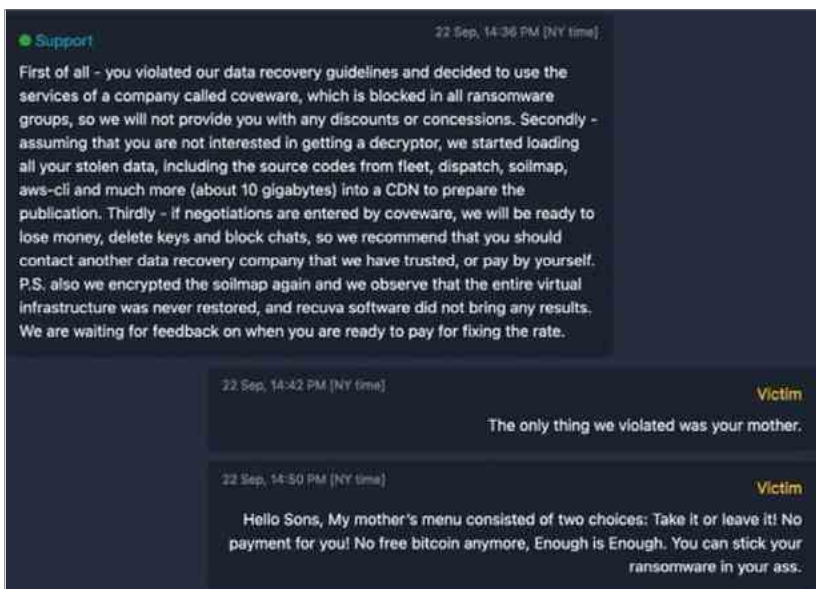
Support

22 Sep, 14:36 PM [NY time]

First of all - you violated our data recovery guidelines and decided to use the services of a company called coveware, which is blocked in all ransomware groups, so we will not provide you with any discounts or concessions. Secondly - assuming that you are not interested in getting a decryptor, we started loading all your stolen data, including the source codes from fleet, dispatch, soilmap, aws-cli and much more (about 10 gigabytes) into a CDN to prepare the publication. Thirdly - if negotiations are entered by coveware, we will be ready to lose money, delete keys and block chats, so we recommend that you should contact another data recovery company that we have trusted, or pay by yourself. P.S. also we encrypted the soilmap again and we observe that the entire virtual infrastructure was never restored, and recuva software did not bring any results. We are waiting for feedback on when you are ready to pay for fixing the rate.

22 Sep, 14:42 PM [NY time]

Victim

The only thing we violated was your mother.

22 Sep, 14:50 PM [NY time]

Victim

Hello Sons, My mother's menu consisted of two choices: Take it or leave it! No payment for you! No free bitcoin anymore, Enough is Enough. You can stick your ransomware in your ass.